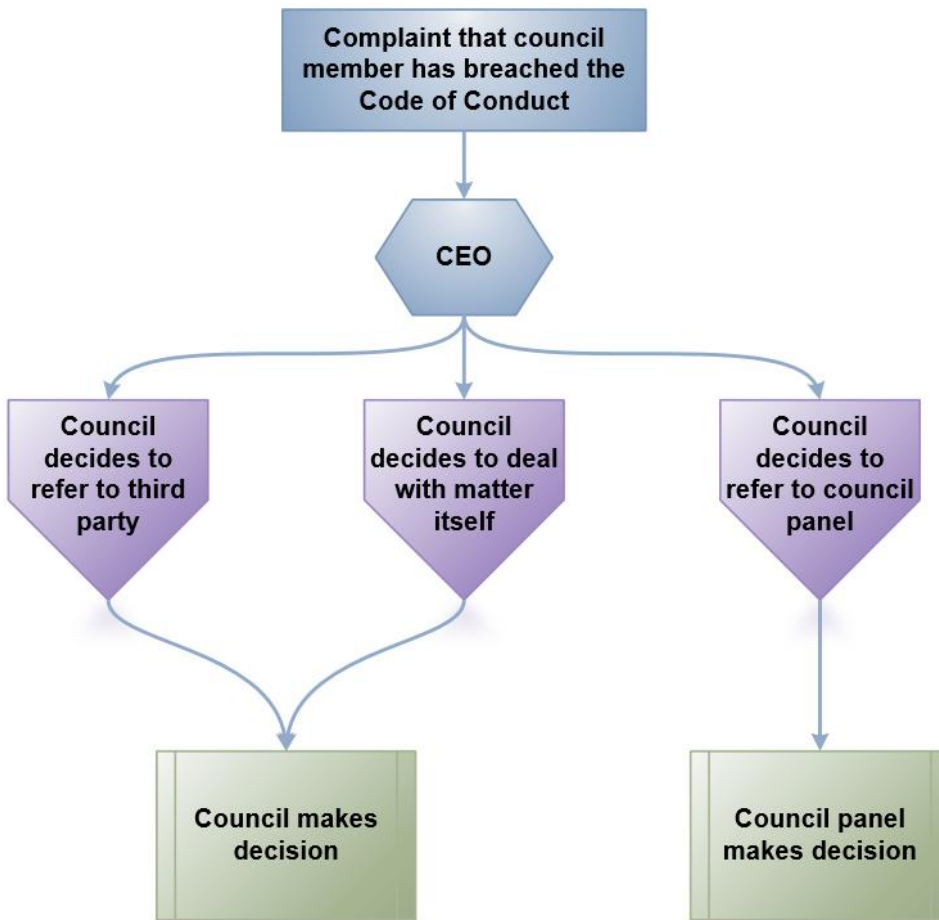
Complaint that council member has breached the Code of Conduct

CEO

Council decides to refer to third party

Council decides to deal with matter itself

Council decides to refer to council panel

Council makes decision

Council panel makes decision